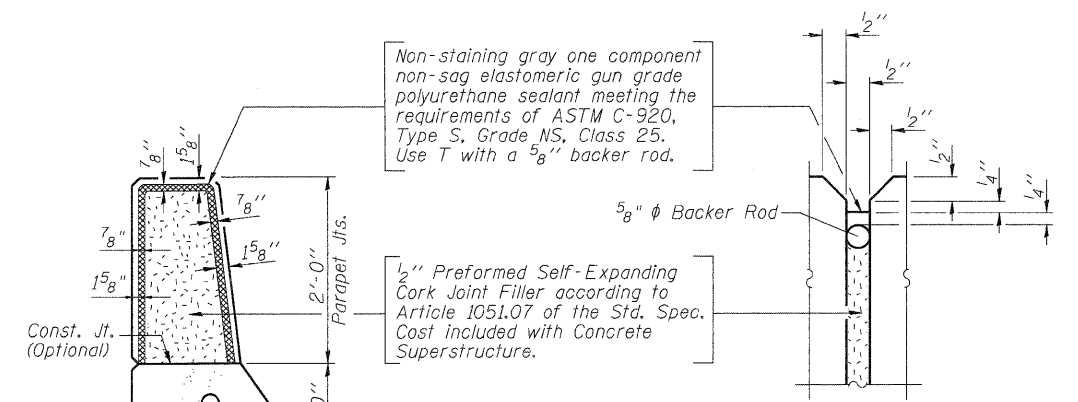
Non-staining gray one component non-sag elastomeric gun grade polyurethane sealant meeting the requirements of ASTM C-920, Type S, Grade NS, Class 25. Use T with a $\frac{5}{8}$'' backer rod.

$\frac{1}{2}$''

$\frac{1}{2}$''

$\frac{1}{2}$''

$\frac{1}{2}$''

$\frac{1}{4}$''

$\frac{1}{4}$''

$\frac{7}{8}$''

$1\frac{5}{8}$''

$\frac{7}{8}$''

$\frac{7}{8}$''

$1\frac{5}{8}$''

$1\frac{5}{8}$''

2'-0''

Parapet Jts.

$\frac{5}{8}$'' $\phi$ Backer Rod

$\frac{1}{2}$'' Preformed Self-Expanding Cork Joint Filler according to Article 1051.07 of the Std. Spec. Cost included with Concrete Superstructure.

Const. Jt. (Optional)